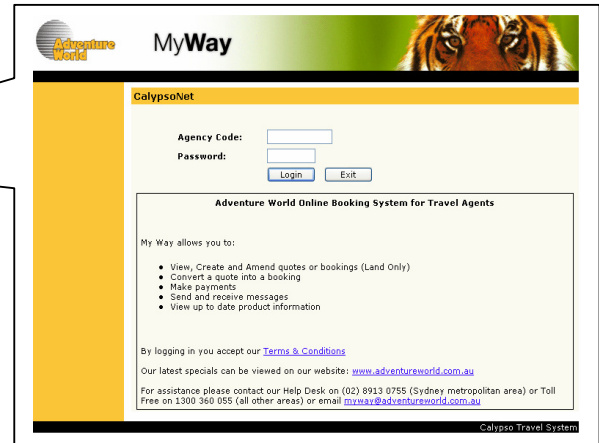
Adventure World

MyWay

CalypsoNet

Agency Code:

Password:

Login Exit

Adventure World Online Booking System for Travel Agents

My Way allows you to:

- View, Create and Amend quotes or bookings (Land Only)
- Convert a quote into a booking
- Make payments
- Send and receive messages
- View up to date product information

By logging in you accept our Terms & Conditions

Our latest specials can be viewed on our website: www.adventureworld.com.au

For assistance please contact our Help Desk on (02) 8913 0755 (Sydney metropolitan area) or Toll Free on 1300 360 055 (all other areas) or email myway@adventureworld.com.au

Calypso Travel System